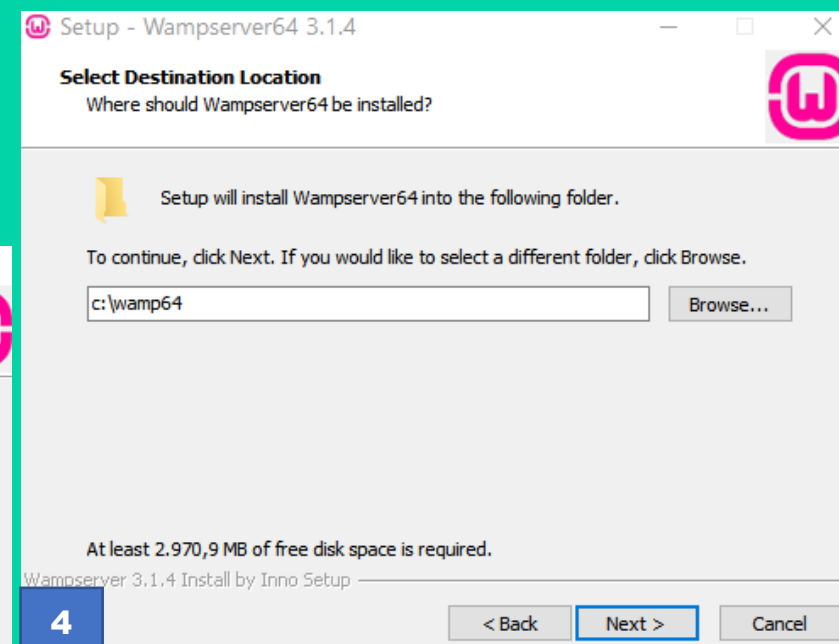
Setup - Wampserver64 3.1.4

Select Destination Location
Where should Wampserver64 be installed?

Setup will install Wampserver64 into the following folder.

To continue, click Next. If you would like to select a different folder, click Browse.

c:\wamp64

Browse...

At least 2.970,9 MB of free disk space is required.

Wampserver 3.1.4 Install by Inno Setup

4

< Back

Next >

Cancel